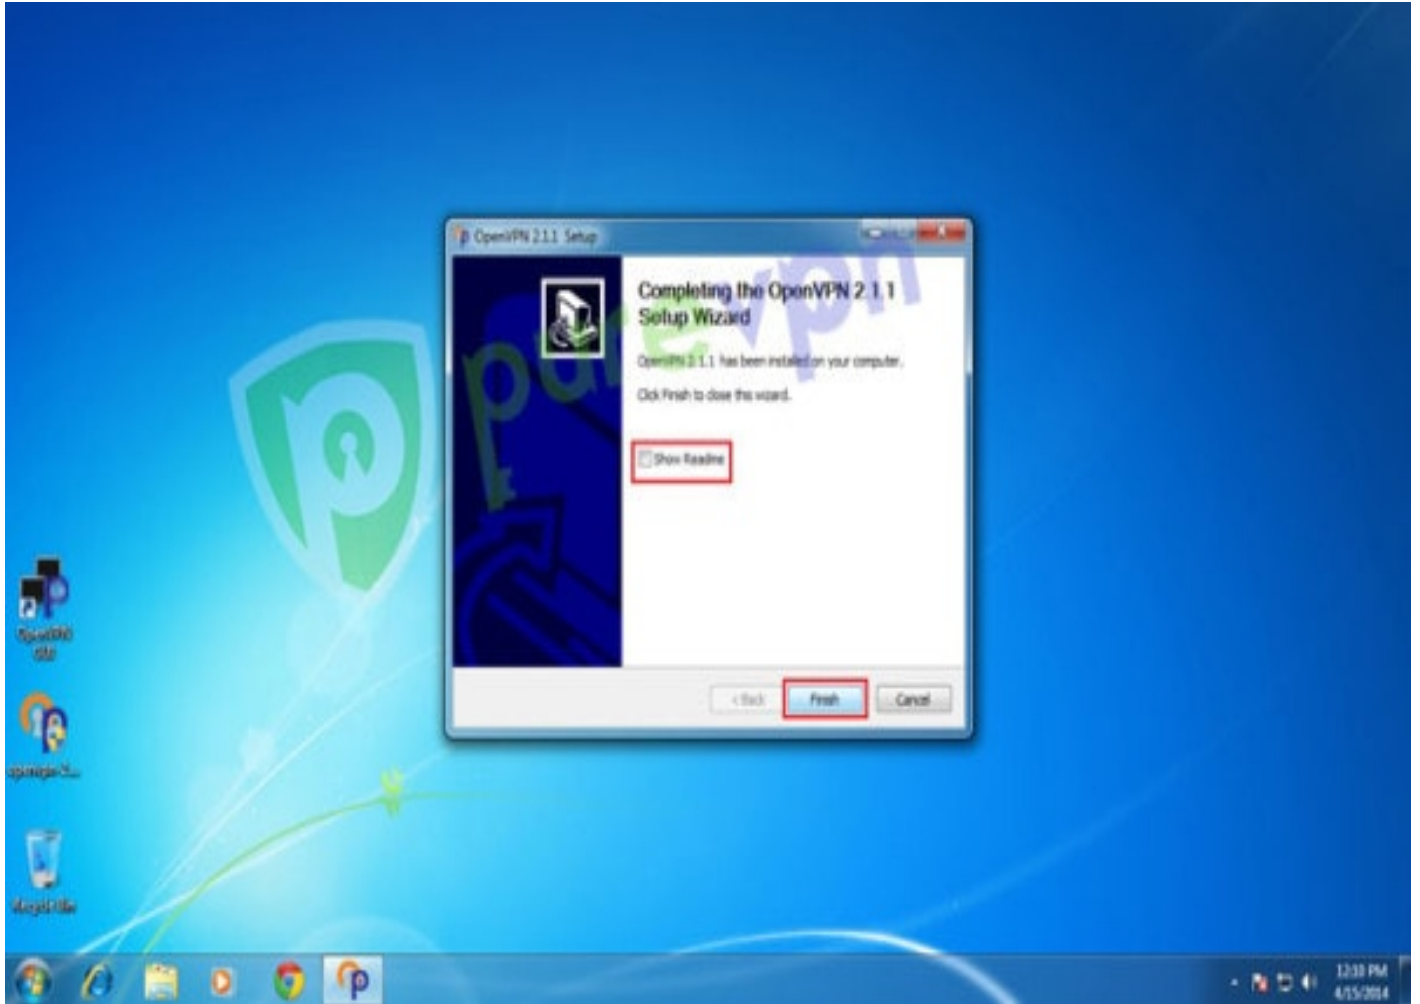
OpenVPN 2.1.1 Setup

Completing the OpenVPN 2.1.1 Setup Wizard

OpenVPN 2.1.1 has been installed on your computer.

Click Finish to close this wizard.

Show Readme

< Back

Finish

Cancel

purevpn

OpenVPN GUI

openvpn-2...

Recycle Bin

12:33 PM
4/15/2014